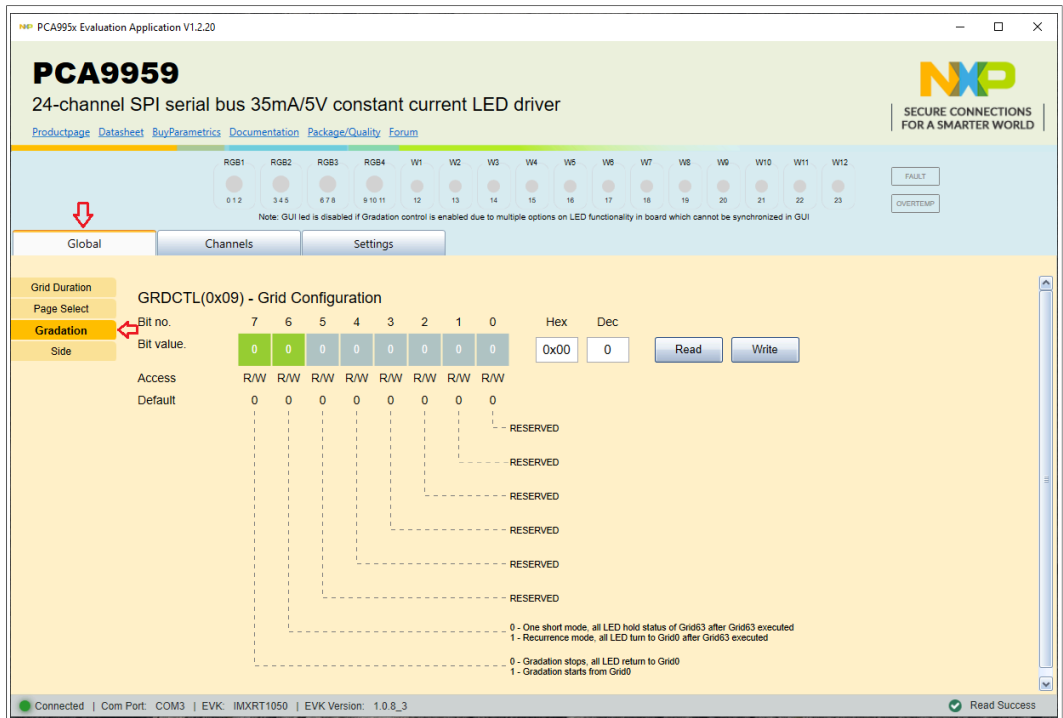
PCA995x Evaluation Application V1.2.20

PCA9959

24-channel SPI serial bus 35mA/5V constant current LED driver

Productpage Datasheet BuyParametrics Documentation Package/Quality Forum

SECURE CONNECTIONS FOR A SMARTER WORLD

RGB1 RGB2 RGB3 RGB4 W1 W2 W3 W4 W5 W6 W7 W8 W9 W10 W11 W12

0 1 2 3 4 5 6 7 8 9 10 11 12 13 14 15 16 17 18 19 20 21 22 23

FAULT

OVERTEMP

Note: GUI led is disabled if Gradation control is enabled due to multiple options on LED functionality in board which cannot be synchronized in GUI

Global Channels Settings

Grid Duration
Page Select
Gradation
Side

GRDCTL(0x09) - Grid Configuration

| Bit no. | 7 | 6 | 5 | 4 | 3 | 2 | 1 | 0 |
|---|---|---|---|---|---|---|---|---|
| Bit value. | 0 | 0 | 0 | 0 | 0 | 0 | 0 | 0 |
| Access | R/W | R/W | R/W | R/W | R/W | R/W | R/W | R/W |
| Default | 0 | 0 | 0 | 0 | 0 | 0 | 0 | 0 |

Hex 0x00 Dec 0 Read Write

RESERVED
RESERVED
RESERVED
RESERVED
RESERVED
RESERVED

0 - One short mode, all LED hold status of Grid63 after Grid63 executed
1 - Recurrence mode, all LED turn to Grid0 after Grid63 executed

0 - Gradation stops, all LED return to Grid0
1 - Gradation starts from Grid0

Connected | Com Port: COM3 | EVK: IMXRT1050 | EVK Version: 1.0.8_3

Read Success